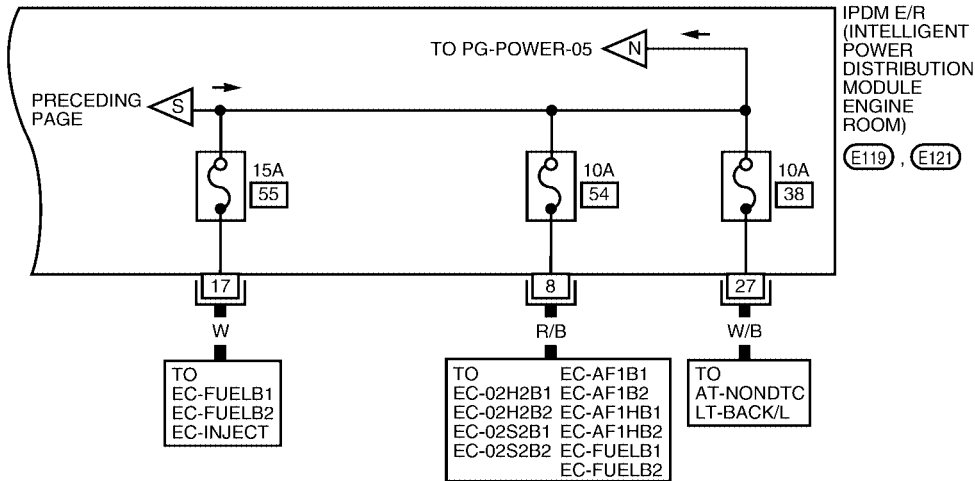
TO PG-POWER-05 N

IPDM E/R (INTELLIGENT POWER DISTRIBUTION MODULE ENGINE ROOM)

E119, E121

PRECEDING PAGE S

15A 55

10A 54

10A 38

17

8

27

W

R/B

W/B

TO
EC-FUELB1
EC-FUELB2
EC-INJECT

TO
EC-02H2B1
EC-02H2B2
EC-02S2B1
EC-02S2B2
EC-AF1B1
EC-AF1B2
EC-AF1HB1
EC-AF1HB2
EC-FUELB1
EC-FUELB2

TO
AT-NONDTC
LT-BACK/L